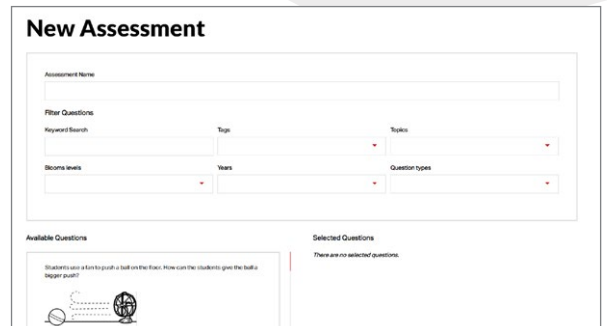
New Assessment

Assessment Name

Filter Questions

Keyword Search

Tags

Topics

Blooms levels

Years

Question types

Available Questions

Selected Questions

There are no selected questions.

Students use a fan to push a ball on the floor. How can the students give the ball a bigger push?